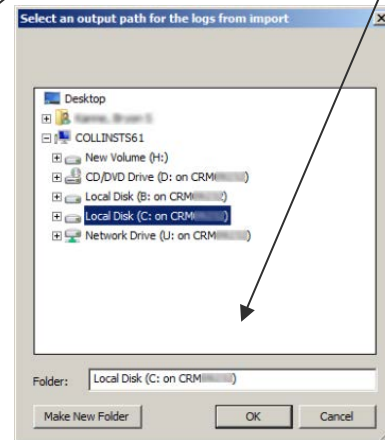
Select an output path for the logs from import

Desktop
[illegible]
COLLINSTS61
New Volume (H:)
CD/DVD Drive (D: on CRM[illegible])
Local Disk (B: on CRM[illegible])
Local Disk (C: on CRM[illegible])
Network Drive (U: on CRM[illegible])

Folder: Local Disk (C: on CRM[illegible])

Make New Folder
OK
Cancel